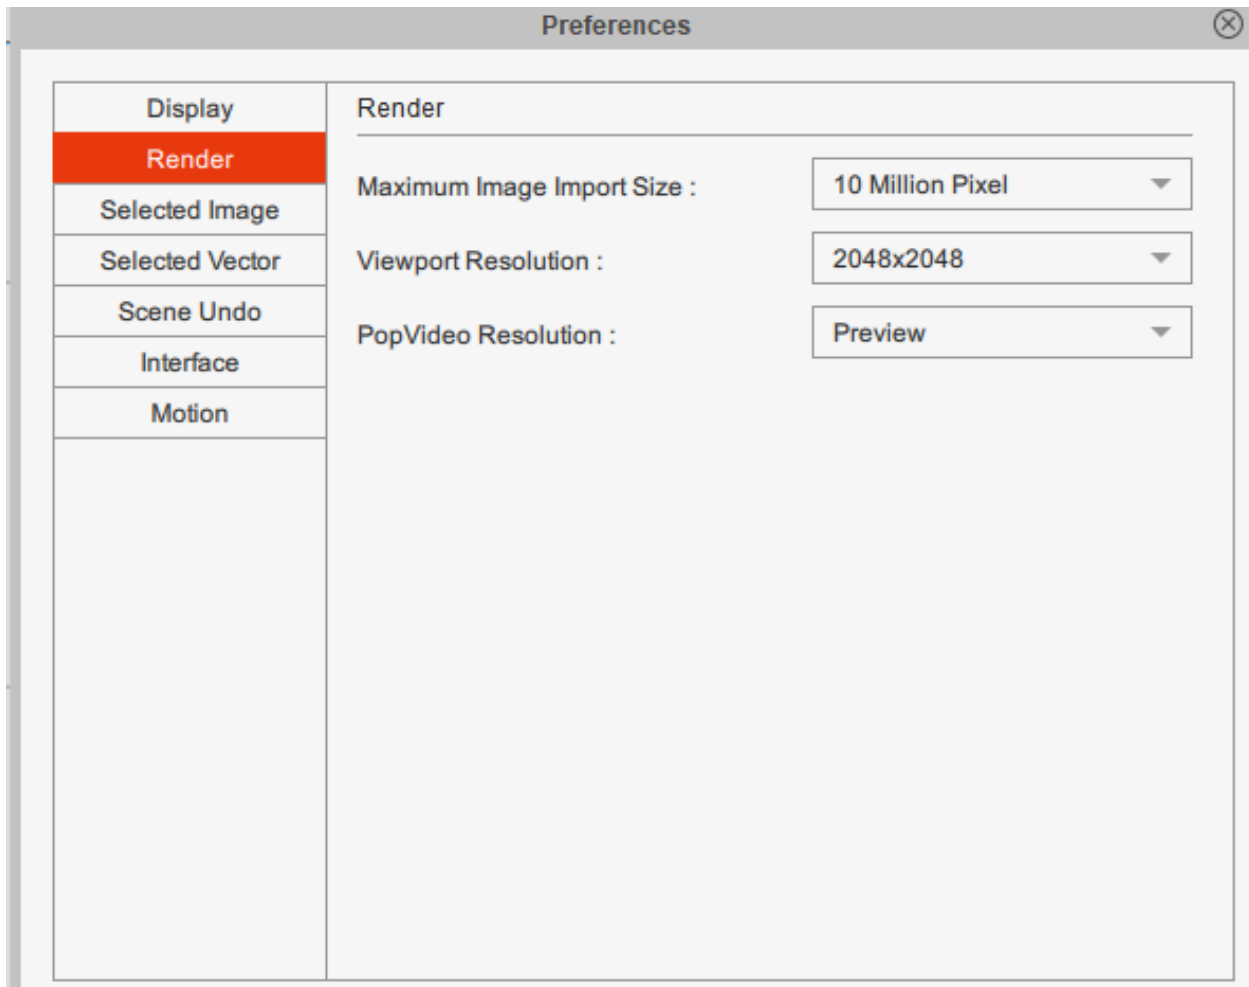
Preferences

Display
Render
Selected Image
Selected Vector
Scene Undo
Interface
Motion

Render

Maximum Image Import Size : 10 Million Pixel

Viewport Resolution : 2048x2048

PopVideo Resolution : Preview